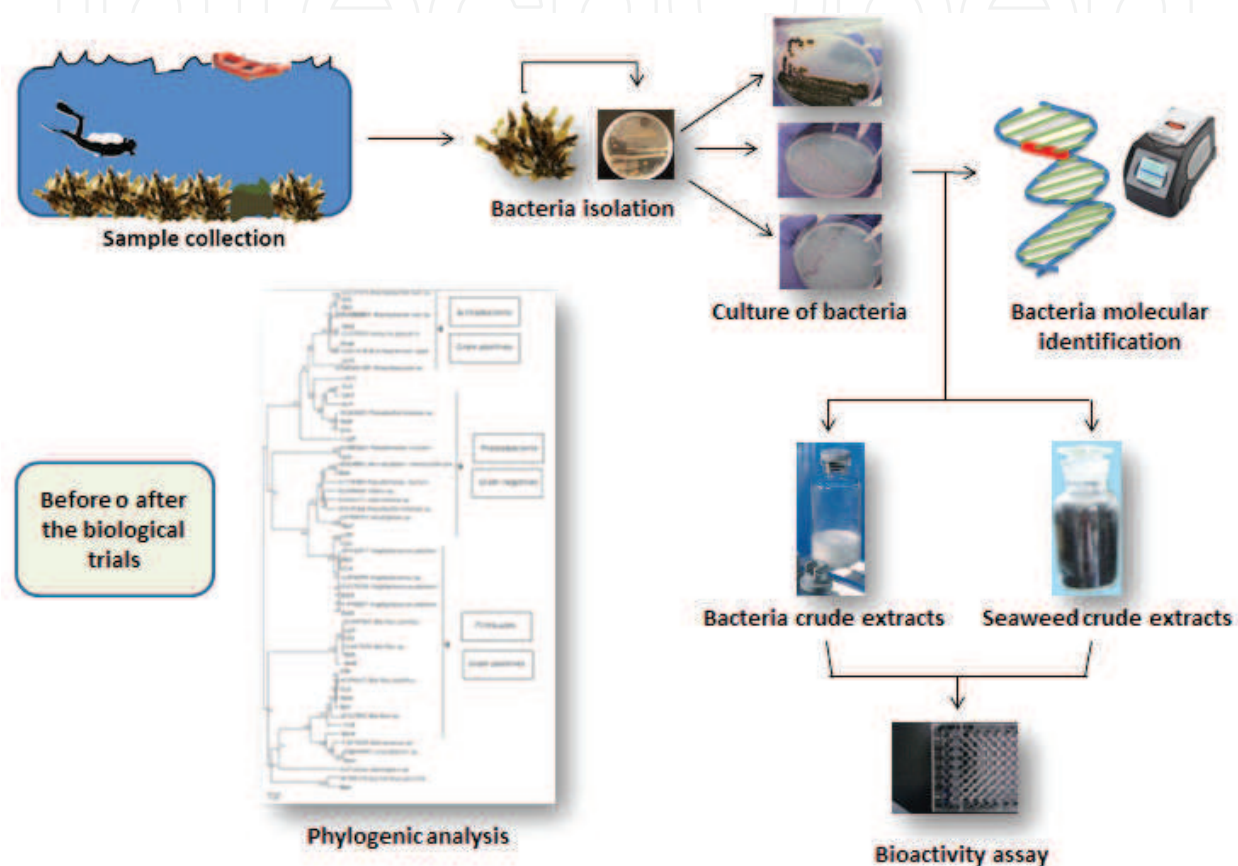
Sample collection

Bacteria isolation

Culture of bacteria

Bacteria molecular identification

Before o after the biological trials

Bacteria crude extracts

Seaweed crude extracts

Phylogenic analysis

Bioactivity assay